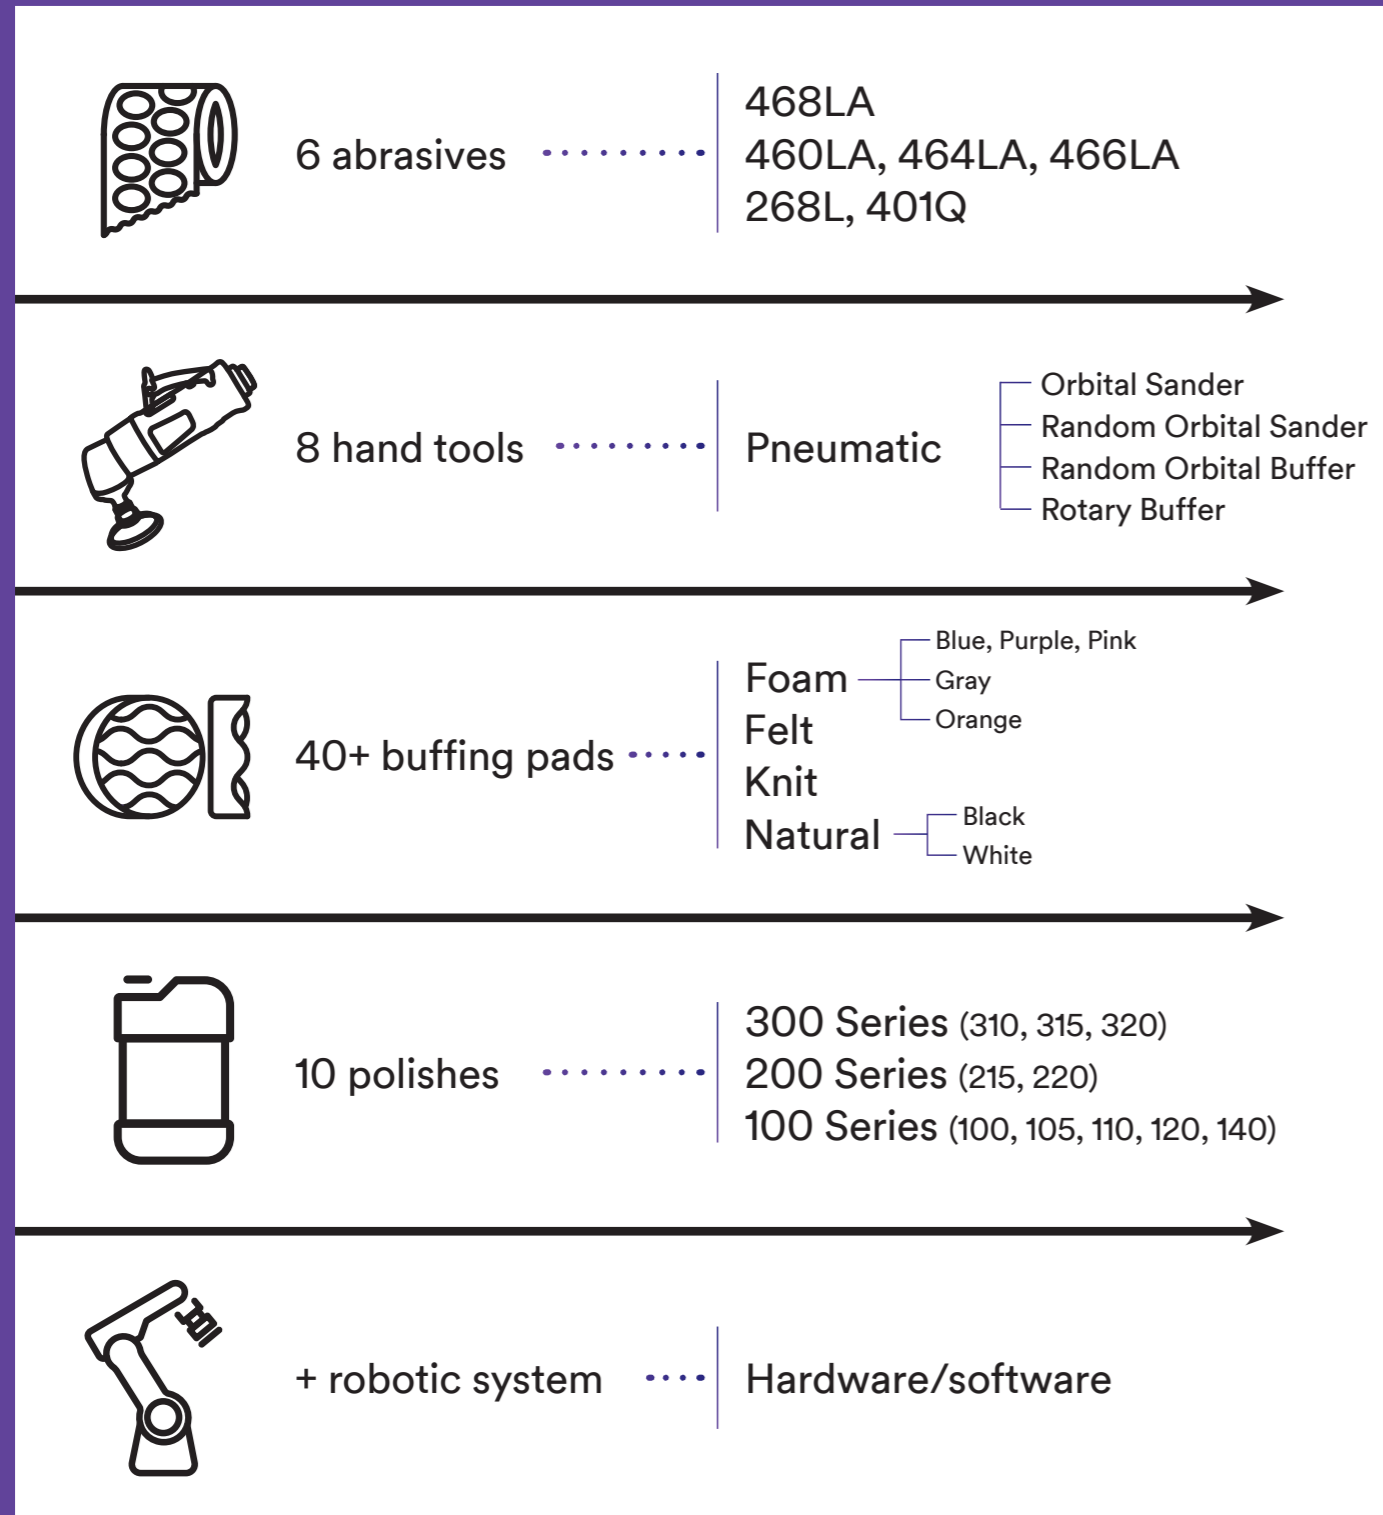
6 abrasives

468LA
460LA, 464LA, 466LA
268L, 401Q

8 hand tools

Pneumatic

Orbital Sander
Random Orbital Sander
Random Orbital Buffer
Rotary Buffer

40+ buffing pads

Foam
Felt
Knit
Natural

Blue, Purple, Pink
Gray
Orange

Black
White

10 polishes

300 Series (310, 315, 320)
200 Series (215, 220)
100 Series (100, 105, 110, 120, 140)

+ robotic system

Hardware/software